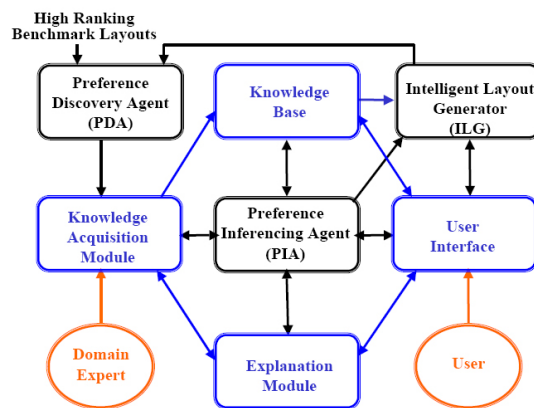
High Ranking Benchmark Layouts

Preference Discovery Agent (PDA)

Knowledge Base

Intelligent Layout Generator (ILG)

Knowledge Acquisition Module

Preference Inferencing Agent (PIA)

User Interface

Domain Expert

Explanation Module

User